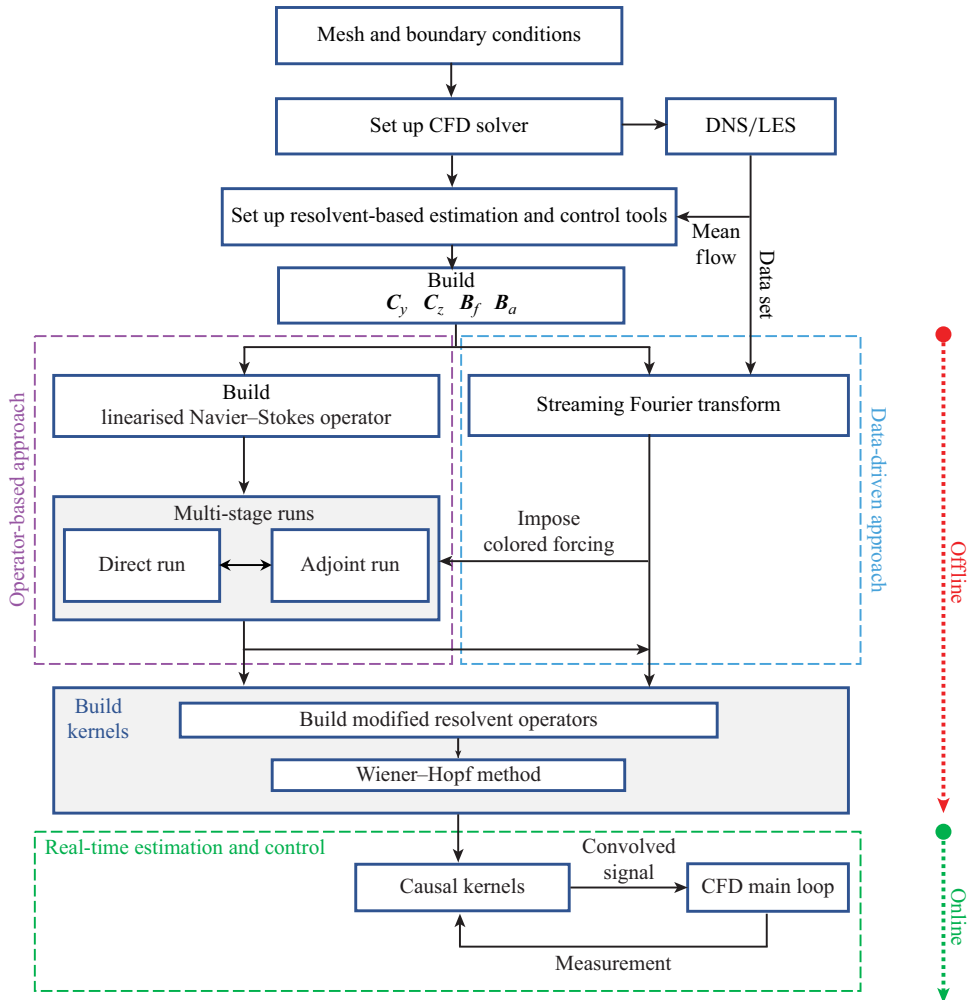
Mesh and boundary conditions

Set up CFD solver

DNS/LES

Set up resolvent-based estimation and control tools

Mean flow

Data set

Build
$C_y$ $C_z$ $B_f$ $B_a$

Operator-based approach

Build
linearised Navier–Stokes operator

Multi-stage runs

Direct run

Adjoint run

Streaming Fourier transform

Impose colored forcing

Data-driven approach

Offline

Build kernels

Build modified resolvent operators

Wiener–Hopf method

Real-time estimation and control

Convolved signal

Causal kernels

CFD main loop

Measurement

Online